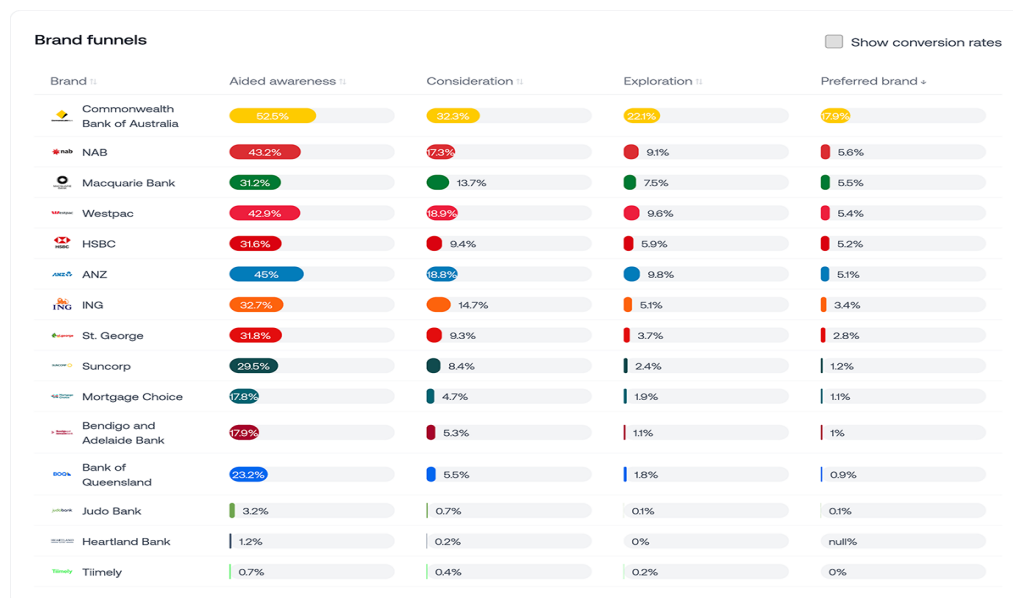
Brand funnels

Show conversion rates

| Brand | Aided awareness | Consideration | Exploration | Preferred brand |
|---|---|---|---|---|
| Commonwealth Bank of Australia | 52.5% | 32.3% | 22.1% | 17.9% |
| NAB | 43.2% | 17.3% | 9.1% | 5.6% |
| Macquarie Bank | 31.2% | 13.7% | 7.5% | 5.5% |
| Westpac | 42.9% | 18.9% | 9.6% | 5.4% |
| HSBC | 31.6% | 9.4% | 5.9% | 5.2% |
| ANZ | 45% | 18.8% | 9.8% | 5.1% |
| ING | 32.7% | 14.7% | 5.1% | 3.4% |
| St. George | 31.8% | 9.3% | 3.7% | 2.8% |
| Suncorp | 29.5% | 8.4% | 2.4% | 1.2% |
| Mortgage Choice | 17.8% | 4.7% | 1.9% | 1.1% |
| Bendigo and Adelaide Bank | 17.9% | 5.3% | 1.1% | 1% |
| Bank of Queensland | 23.2% | 5.5% | 1.8% | 0.9% |
| Judo Bank | 3.2% | 0.7% | 0.1% | 0.1% |
| Heartland Bank | 1.2% | 0.2% | 0% | null% |
| Tiimely | 0.7% | 0.4% | 0.2% | 0% |